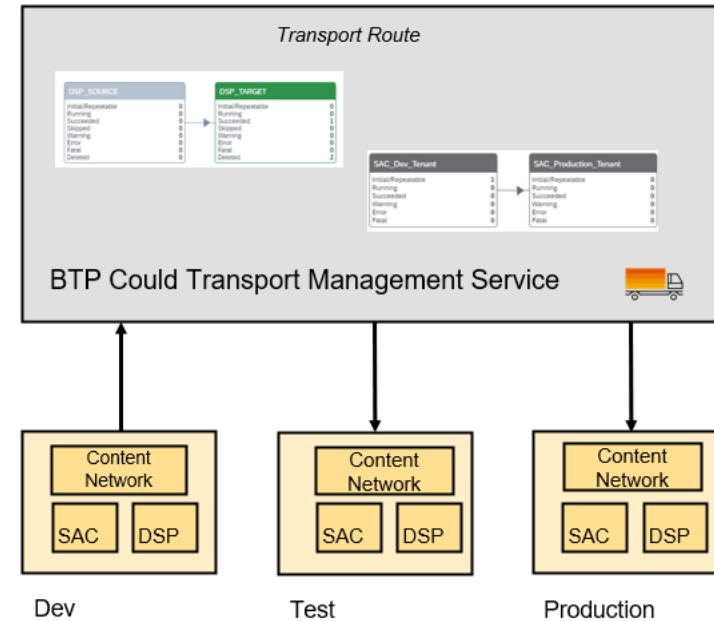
Transport Route

| DSP_SOURCE | |
|---|---|
| Initial/Repeatable | 0 |
| Running | 0 |
| Succeeded | 0 |
| Skipped | 0 |
| Warning | 0 |
| Error | 0 |
| Fatal | 0 |
| Deleted | 0 |

| DSP_TARGET | |
|---|---|
| Initial/Repeatable | 0 |
| Running | 0 |
| Succeeded | 1 |
| Skipped | 0 |
| Warning | 0 |
| Error | 0 |
| Fatal | 0 |
| Deleted | 2 |

| SAC_Dev_Tenant | |
|---|---|
| Initial/Repeatable | 1 |
| Running | 0 |
| Succeeded | 0 |
| Warning | 0 |
| Error | 0 |
| Fatal | 0 |

| SAC_Production_Tenant | |
|---|---|
| Initial/Repeatable | 0 |
| Running | 0 |
| Succeeded | 0 |
| Warning | 0 |
| Error | 0 |
| Fatal | 0 |

BTP Could Transport Management Service

Content Network
SAC
DSP

Content Network
SAC
DSP

Content Network
SAC
DSP

Dev

Test

Production